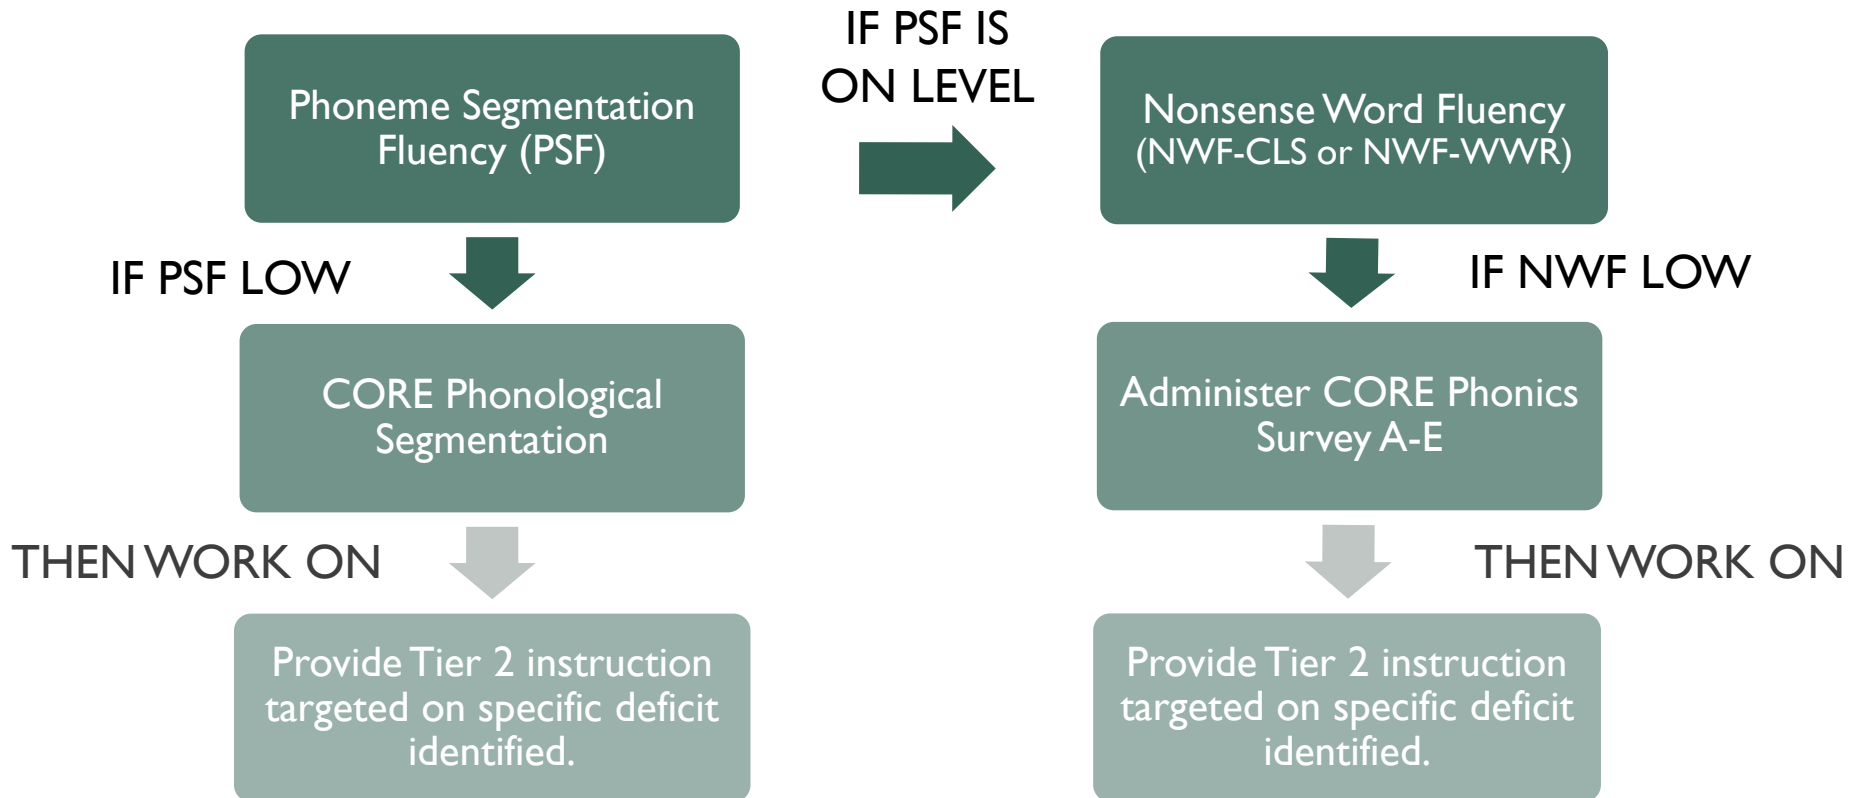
Phoneme Segmentation Fluency (PSF)

IF PSF IS ON LEVEL

Nonsense Word Fluency (NWF-CLS or NWF-WWR)

IF PSF LOW

IF NWF LOW

CORE Phonological Segmentation

Administer CORE Phonics Survey A-E

THEN WORK ON

THEN WORK ON

Provide Tier 2 instruction targeted on specific deficit identified.

Provide Tier 2 instruction targeted on specific deficit identified.